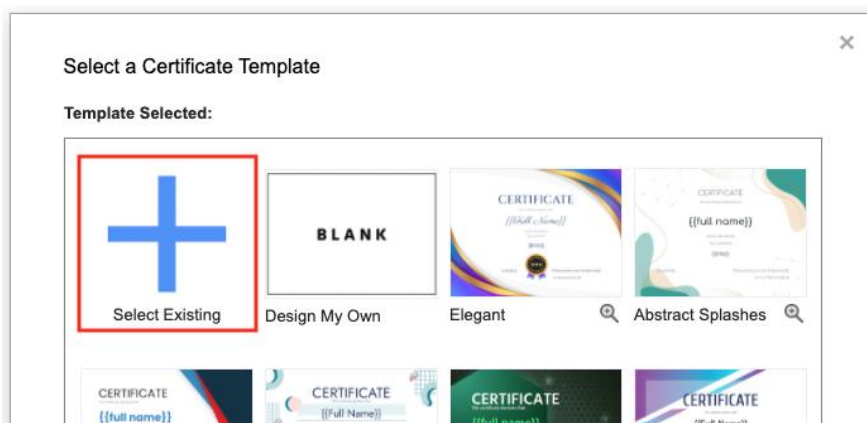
×

Select a Certificate Template

Template Selected:

Select Existing

BLANK

Design My Own

CERTIFICATE
{{Full Name}}

Elegant

CERTIFICATE
{{full name}}

Abstract Splashes

CERTIFICATE
{{full name}}

CERTIFICATE
{{Full Name}}

CERTIFICATE
{{full name}}

CERTIFICATE
{{Full Name}}